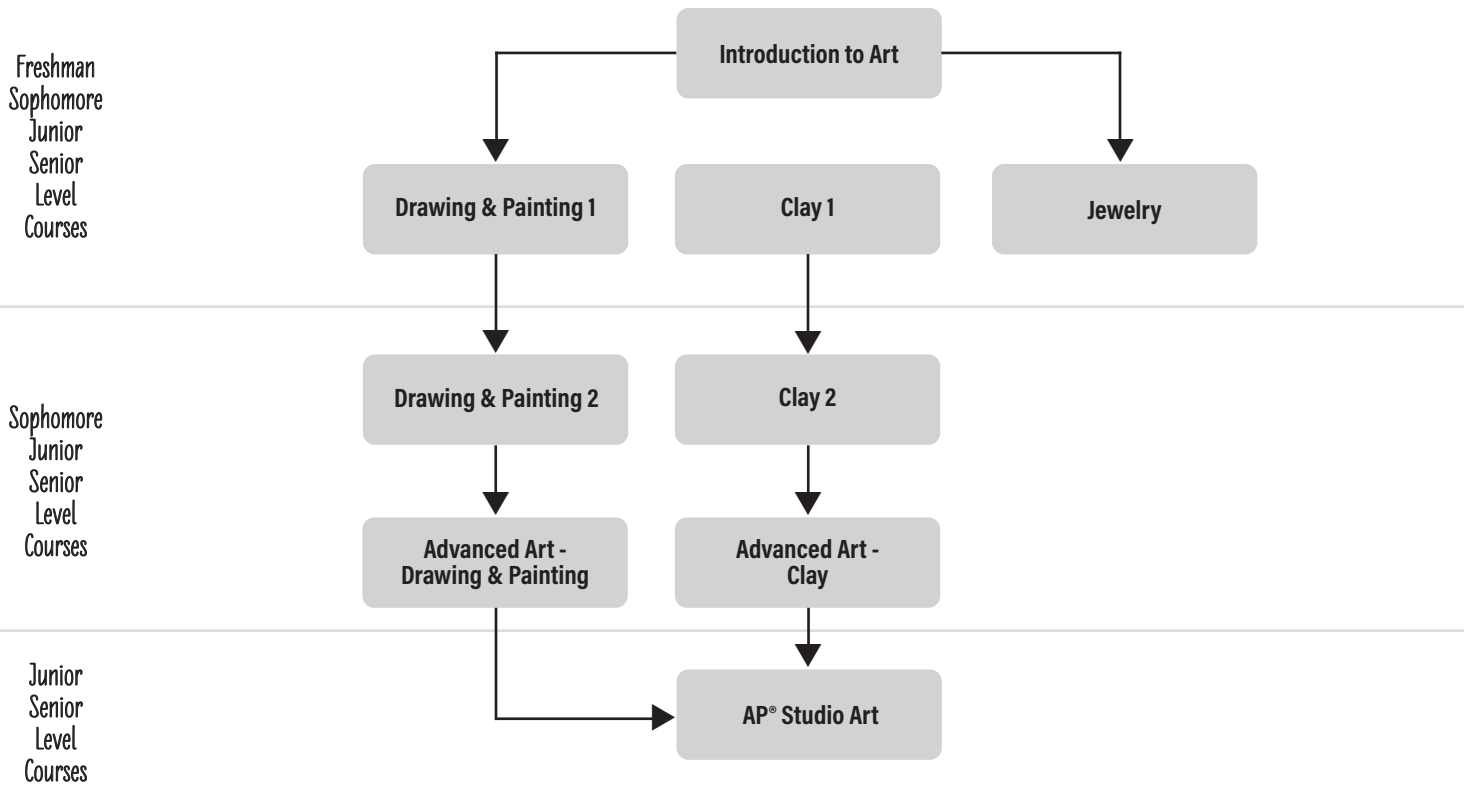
Introduction to Art

Freshman Sophomore Junior Senior Level Courses

Drawing & Painting 1

Clay 1

Jewelry

Sophomore Junior Senior Level Courses

Drawing & Painting 2

Clay 2

Advanced Art - Drawing & Painting

Advanced Art - Clay

Junior Senior Level Courses

AP® Studio Art